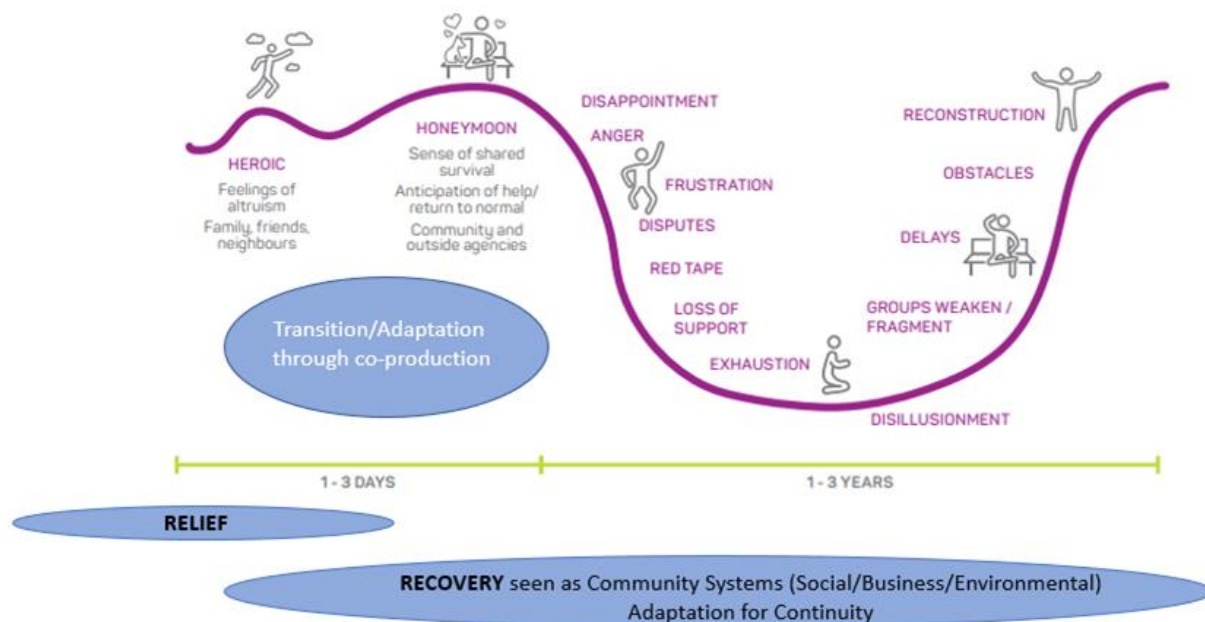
HEROIC

Feelings of altruism

Family, friends, neighbours

HONEYMOON

Sense of shared survival

Anticipation of help/ return to normal

Community and outside agencies

DISAPPOINTMENT

ANGER

FRUSTRATION

DISPUTES

RED TAPE

LOSS OF SUPPORT

EXHAUSTION

DISILLUSIONMENT

GROUPS WEAKEN / FRAGMENT

DELAYS

OBSTACLES

RECONSTRUCTION

Transition/Adaptation through co-production

1 - 3 DAYS

1 - 3 YEARS

RELIEF

RECOVERY seen as Community Systems (Social/Business/Environmental) Adaptation for Continuity